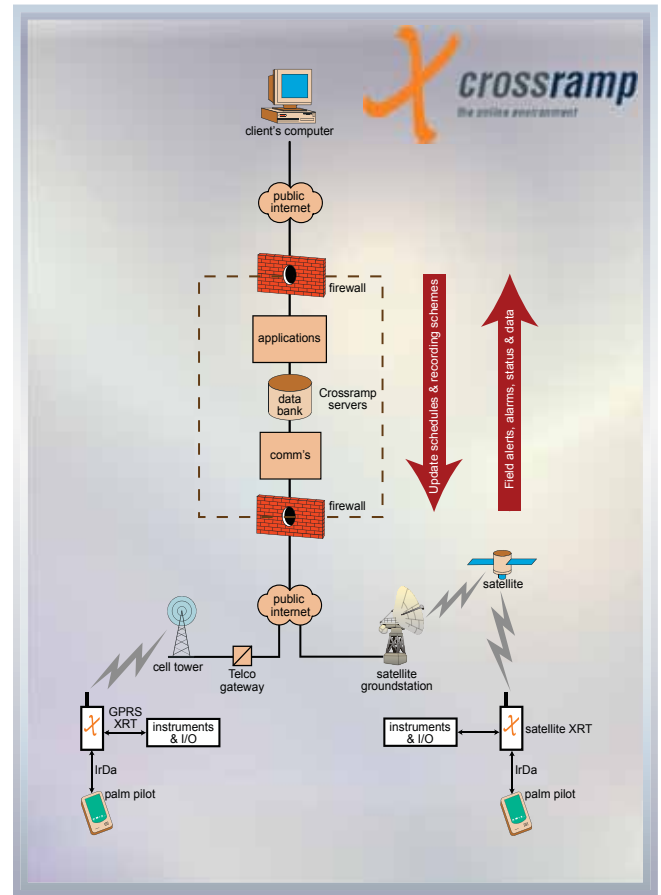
crossramp
the online environment

client's computer

public internet

firewall

applications

data bank

Crossramp servers

comm's

firewall

Update schedules & recording schemes

Field alerts, alarms, status & data

satellite

public internet

cell tower

Telco gateway

satellite groundstation

GPRS XRT

instruments & I/O

IrDa

palm pilot

instruments & I/O

satellite XRT

IrDa

palm pilot